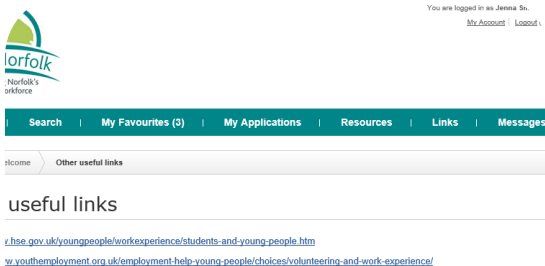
You are logged in as Jenna Sn

My Account | Logout

lorfolk
Norfolk's
orkforce

Search | My Favourites (3) | My Applications | Resources | Links | Messages

elcome | Other useful links

useful links

v.hse.gov.uk/youngpeople/workexperience/students-and-young-people.htm

w.youthemployment.org.uk/employment-help-young-people/choices/volunteering-and-work-experience/